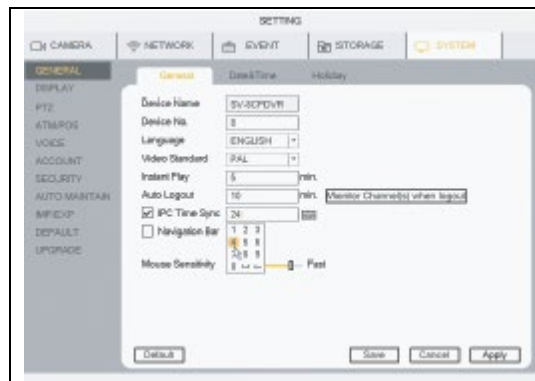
SETTING

CAMERA | NETWORK | EVENT | STORAGE | SYSTEM

GENERAL
DISPLAY
PTZ
ATM/POS
VOICE
ACCOUNT
SECURITY
AUTO MAINTAIN
IMP/EXP
DEFAULT
UPGRADE

General | Date&Time | Holiday

Device Name SV-SCPDVR
Device No. 8
Language ENGLISH
Video Standard PAL
Instant Play 5 min.
Auto Logout 10 min. Monitor Channel(s) when logout
IPC Time Sync 24
Navigation Bar
1 2 3
4 5 6
7 8 9
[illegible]
Mouse Sensitivity Fast

Default | Save | Cancel | Apply